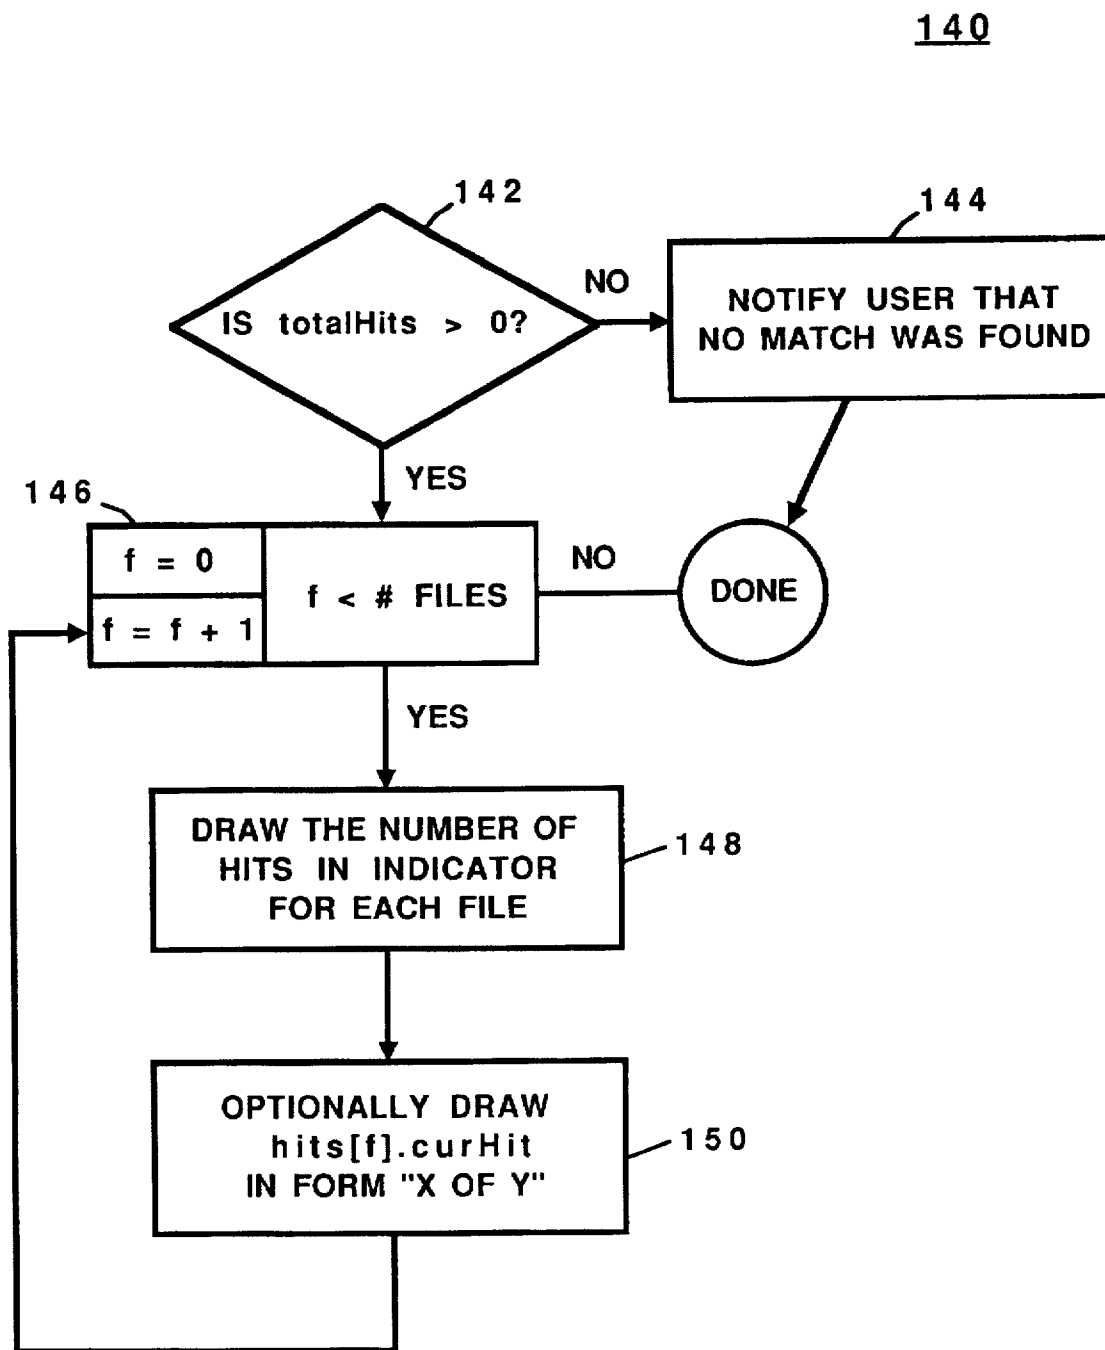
140

142

IS totalHits > 0?

NO

144

NOTIFY USER THAT NO MATCH WAS FOUND

YES

146

f = 0

f = f + 1

f < # FILES

NO

DONE

YES

DRAW THE NUMBER OF HITS IN INDICATOR FOR EACH FILE

148

OPTIONALLY DRAW hits[f].curHit IN FORM "X OF Y"

150